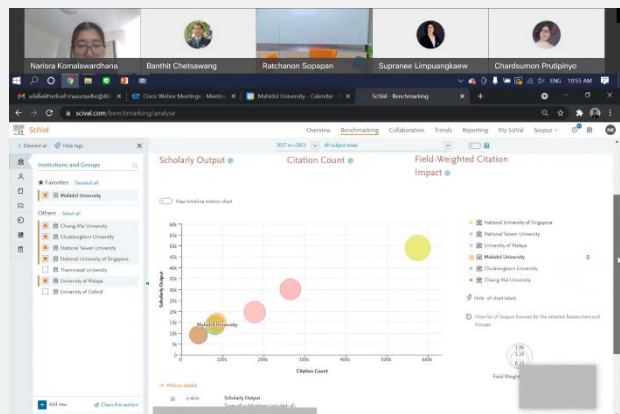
Narisra Komalawardhana
Banthit Chetsawang
Ratchanon Sopapan
Supranee Limpuangkaew
Chardsumon Prutipinyo

ENG 10:55 AM

Cisco Webex Meetings - Meetin
Mahidol University - Calendar
SciVal - Benchmarking

scival.com/benchmarking/analyse

SciVal

Overview Benchmarking Collaboration Trends Reporting My SciVal Scopus

Deselect all Hide tags

Institutions and Groups

Favorites Deselect all
Mahidol University

Others Select all
Chiang Mai University
Chulalongkorn University
National Taiwan University
National University of Singapore
Thammasat University
University of Malaya
University of Oxford

Add new Clear this section

Scholarly Output
Citation Count
Field-Weighted Citation Impact

2017 to 2021 All subject areas

View timeline motion chart

Scholarly Output

60k
55k
50k
45k
40k
35k
30k
25k
20k
15k
10k
5k
0

Mahidol University

50k 100k 150k 200k 250k 300k 350k 400k 450k 500k 550k 600k

Citation Count

National University of Singapore
National Taiwan University
University of Malaya
Mahidol University
Chulalongkorn University
Chiang Mai University

Hide all chart labels

View list of Output Sources for the selected Researchers and Groups

Metrics details

Scholarly Output

Field-Weighted